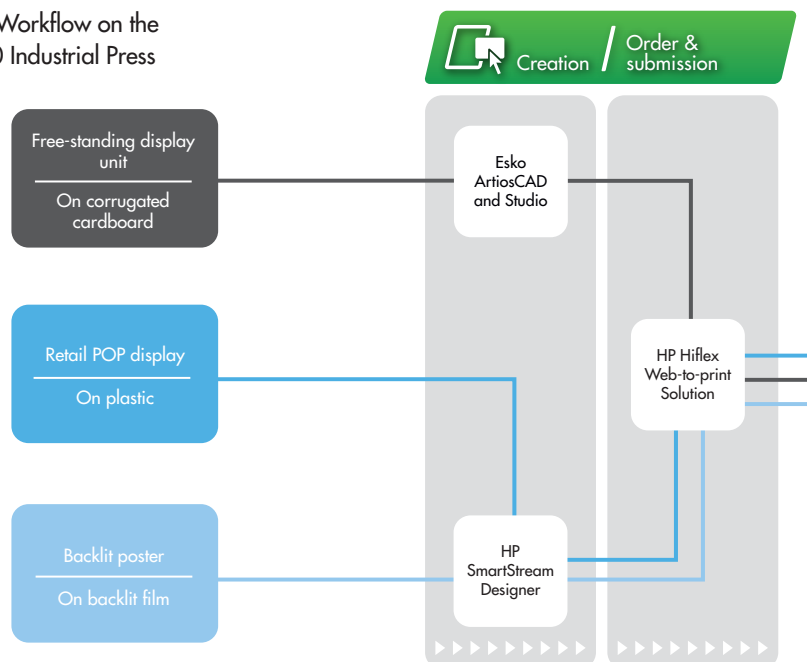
Workflow on the
) Industrial Press

Creation / Order & submission

Free-standing display unit
On corrugated cardboard

Esko ArtiosCAD and Studio

Retail POP display
On plastic

HP Hiflex Web-to-print Solution

Backlit poster
On backlit film

HP SmartStream Designer